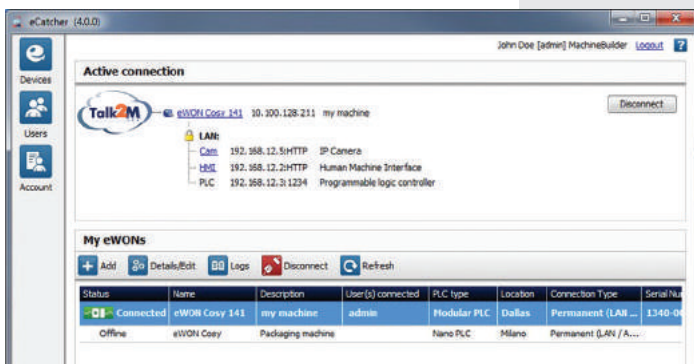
eCatcher (4.0.0)

John Doe [admin] MachineBuilder Logout ?

Devices

Users

Account

Active connection

Talk2M

eWON Cosy 141 10.100.128.211 my machine

Disconnect

LAN:

Cam 192.168.12.5:HTTP IP Camera

HMI 192.168.12.2:HTTP Human Machine Interface

PLC 192.168.12.3:1234 Programmable logic controller

My eWONs

Add Details/Edit Logs Disconnect Refresh

| Status | Name | Description | User(s) connected | PLC type | Location | Connection Type | Serial Nu |
|---|---|---|---|---|---|---|---|
| Connected | eWON Cosy 141 | my machine | admin | Modular PLC | Dallas | Permanent (LAN ... | 1340-0 |
| Offline | eWON Cosy | Packaging machine | | Nano PLC | Milano | Permanent (LAN / A... | |